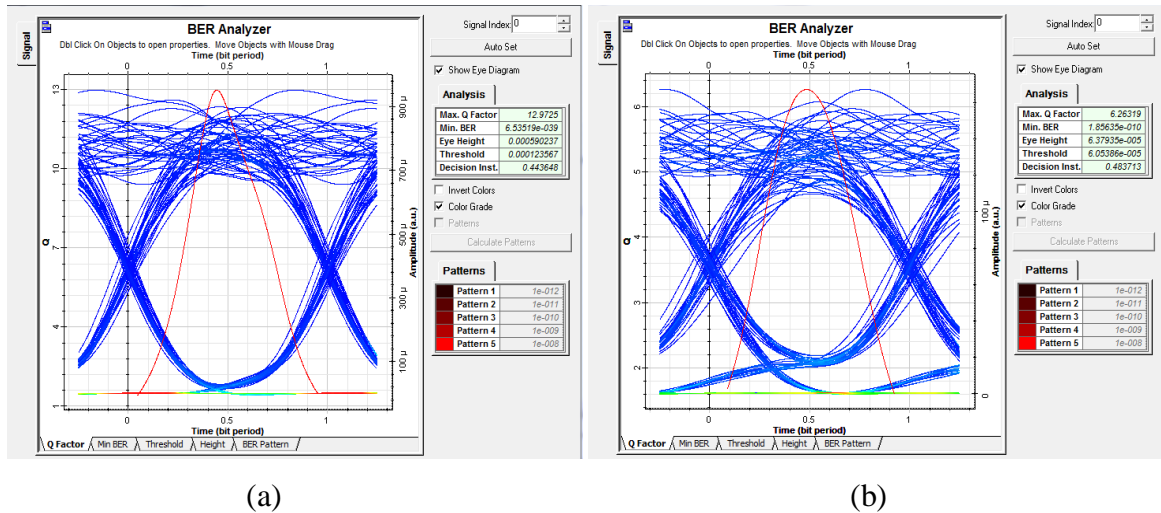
Signal

BER Analyzer

Dbl Click On Objects to open properties. Move Objects with Mouse Drag

Time (bit period)

0 0.5 1

13 10 7 4 1

Q

900 μ 700 μ 500 μ 300 μ 100 μ

Amplitude (a.u.)

0 0.5 1

Time (bit period)

Q Factor | Min BER | Threshold | Height | BER Pattern

Signal Index: 0

Auto Set

Show Eye Diagram

Analysis

| | |
|---|---|
| Max. Q Factor | 12.9725 |
| Min. BER | 6.53519e-039 |
| Eye Height | 0.000590237 |
| Threshold | 0.000123567 |
| Decision Inst. | 0.443648 |

Invert Colors

Color Grade

Patterns

Calculate Patterns

Patterns

| | |
|---|---|
| Pattern 1 | 1e-012 |
| Pattern 2 | 1e-011 |
| Pattern 3 | 1e-010 |
| Pattern 4 | 1e-009 |
| Pattern 5 | 1e-008 |

(a)

Signal

BER Analyzer

Dbl Click On Objects to open properties. Move Objects with Mouse Drag

Time (bit period)

0 0.5 1

6 5 4 3 2

Q

100 μ 0

Amplitude (a.u.)

0 0.5 1

Time (bit period)

Q Factor | Min BER | Threshold | Height | BER Pattern

Signal Index: 0

Auto Set

Show Eye Diagram

Analysis

| | |
|---|---|
| Max. Q Factor | 6.26319 |
| Min. BER | 1.85635e-010 |
| Eye Height | 6.37935e-005 |
| Threshold | 6.05386e-005 |
| Decision Inst. | 0.483713 |

Invert Colors

Color Grade

Patterns

Calculate Patterns

Patterns

| | |
|---|---|
| Pattern 1 | 1e-012 |
| Pattern 2 | 1e-011 |
| Pattern 3 | 1e-010 |
| Pattern 4 | 1e-009 |
| Pattern 5 | 1e-008 |

(b)